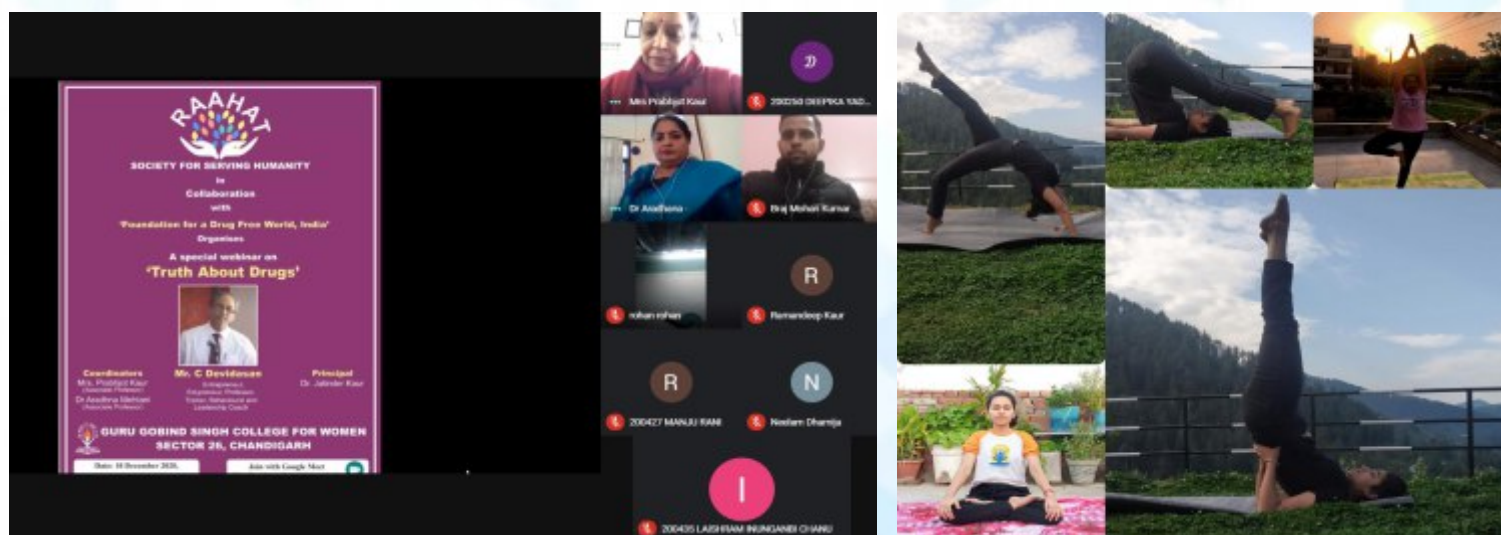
RAAHAT

SOCIETY FOR SERVING HUMANITY

in

Collaboration

with

'Foundation for a Drug Free World, India'

Organises

A special webinar on

'Truth About Drugs'

Mr. C Devidasan

Entrepreneur, Corporate Professor, Career, Behavioural and Leadership Coach

Coordinators

Mrs. Prabhjot Kaur (Associate Professor)

Dr Aradhna Mehtani (Associate Professor)

Principal

Dr. Jatinder Kaur

GURU GOBIND SINGH COLLEGE FOR WOMEN SECTOR 26, CHANDIGARH

Date: 10 December 2020,

Join with Google Meet

Mrs Prabhjot Kaur

200258 DEEPIKA YAD...

D

Dr Aradhana

Braj Mohan Kumar

rohan rohan

R

Ramandeep Kaur

R

200427 MANJU RANI

N

Neelam Dhamija

I

200435 LAISHRAM INUNGANBI CHANU